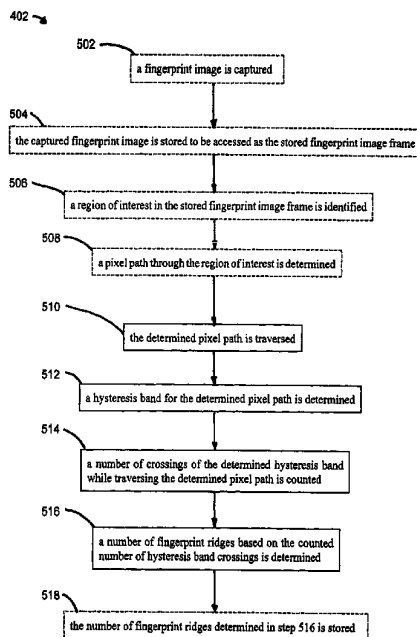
402

502

a fingerprint image is captured

504

the captured fingerprint image is stored to be accessed as the stored fingerprint image frame

506

a region of interest in the stored fingerprint image frame is identified

508

a pixel path through the region of interest is determined

510

the determined pixel path is traversed

512

a hysteresis band for the determined pixel path is determined

514

a number of crossings of the determined hysteresis band while traversing the determined pixel path is counted

516

a number of fingerprint ridges based on the counted number of hysteresis band crossings is determined

518

the number of fingerprint ridges determined in step 516 is stored